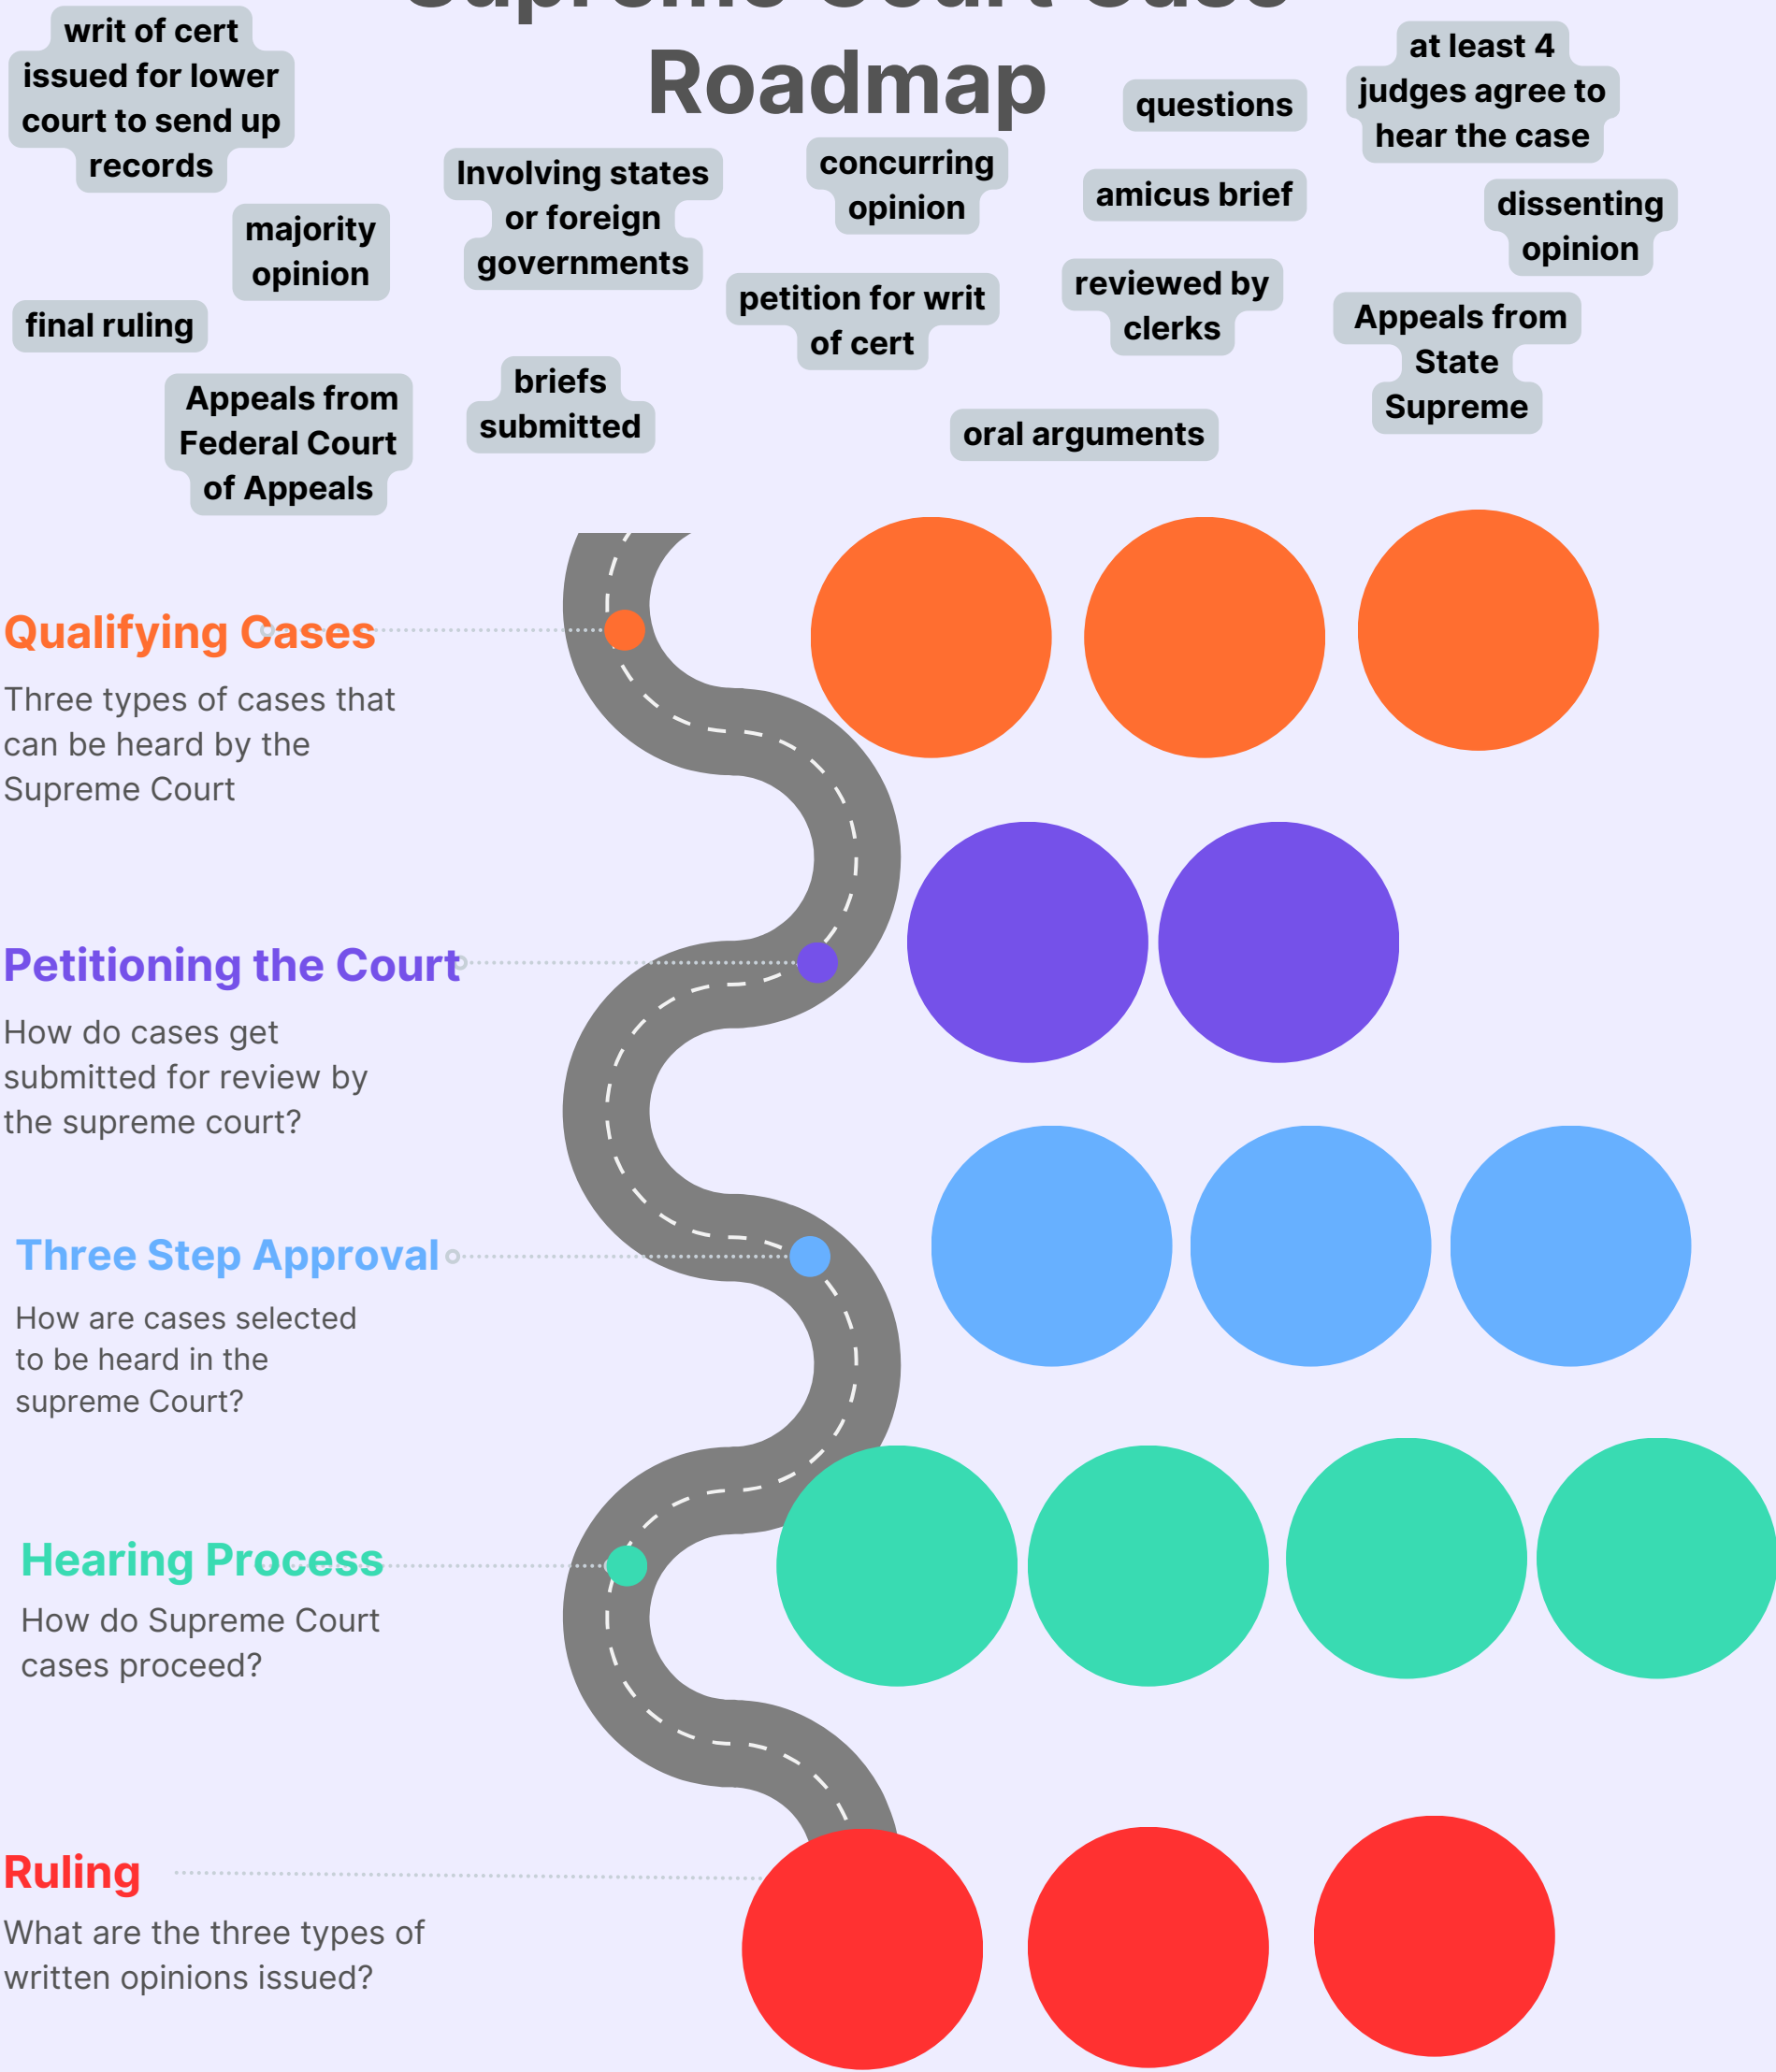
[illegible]
Roadmap

writ of cert issued for lower court to send up records

majority opinion

final ruling

Appeals from Federal Court of Appeals

Involving states or foreign governments

briefs submitted

concurring opinion

petition for writ of cert

questions

amicus brief

reviewed by clerks

oral arguments

at least 4 judges agree to hear the case

dissenting opinion

Appeals from State Supreme

Qualifying Cases
Three types of cases that can be heard by the Supreme Court

Petitioning the Court
How do cases get submitted for review by the supreme court?

Three Step Approval
How are cases selected to be heard in the supreme Court?

Hearing Process
How do Supreme Court cases proceed?

Ruling
What are the three types of written opinions issued?